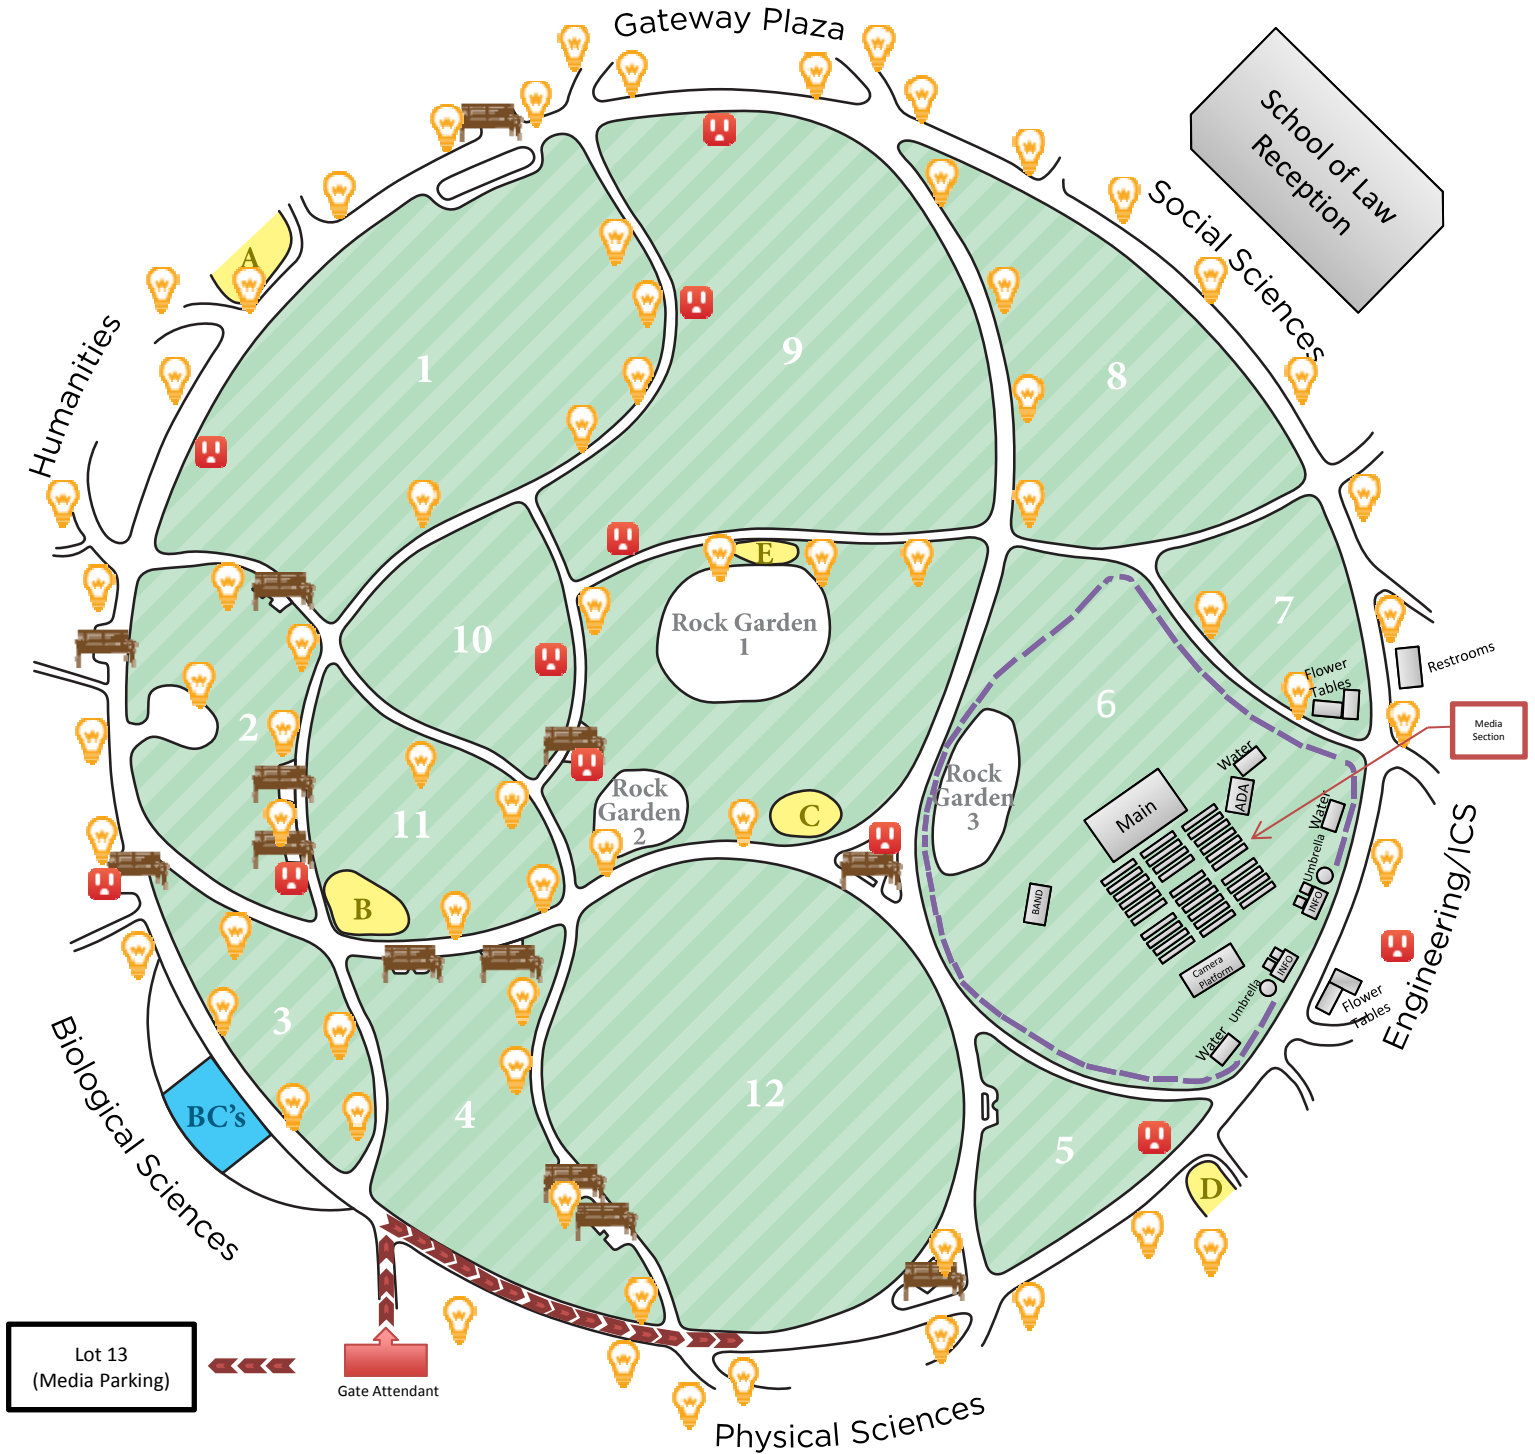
Gateway Plaza

School of Law Reception

Social Sciences

Humanities

A

1

9

8

E

Rock Garden 1

10

7

2

Restrooms

Flower Tables

6

Media Section

Rock Garden 2

Rock Garden 3

11

C

Water

ADA

Main

Water

Umbrella

INFO

BAND

Engineering/ICS

B

INFO

Camera Platform

Umbrella

Flower Tables

Water

3

Biological Sciences

BC's

4

12

5

D

Lot 13 (Media Parking)

Gate Attendant

Physical Sciences